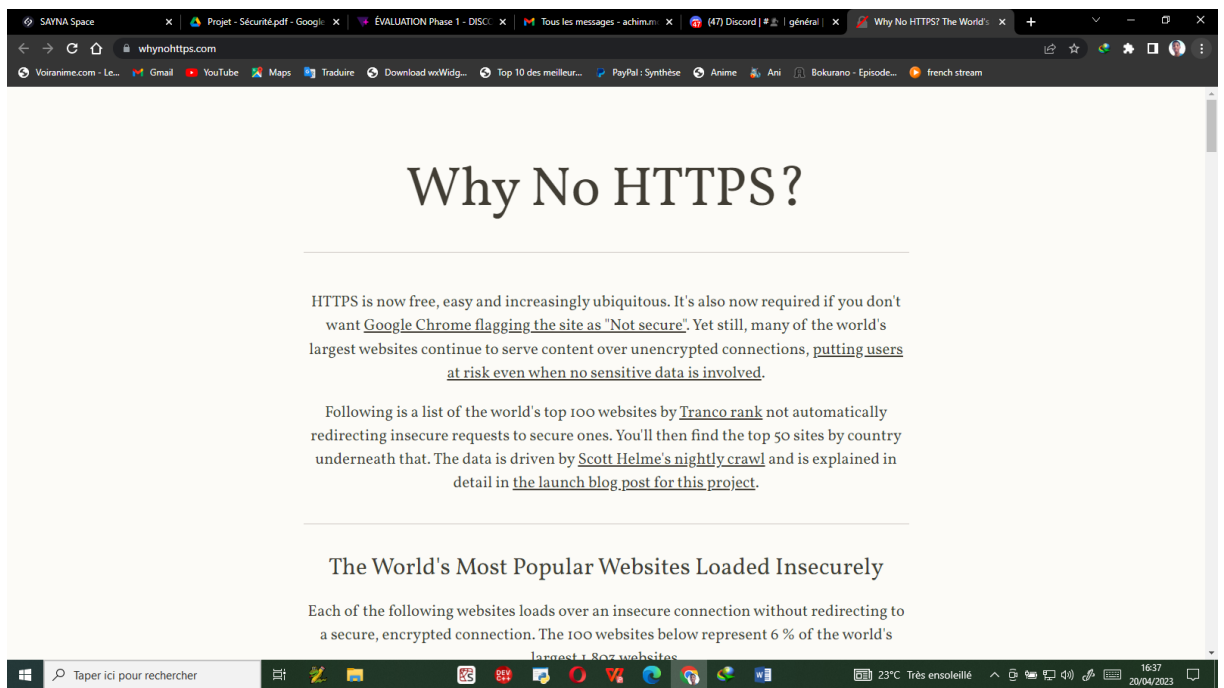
SAYNA Space | Projet - Sécurité.pdf - Google | ÉVALUATION Phase 1 - DISC | Tous les messages - achim.m | (47) Discord | #  | général | Why No HTTPS? The World's

whynohttps.com

Voiranime.com - Le... Gmail YouTube Maps Traduire Download wxWidg... Top 10 des meilleur... PayPal : Synthèse Anime Ani Bokurano - Episode... french stream

Why No HTTPS?

HTTPS is now free, easy and increasingly ubiquitous. It's also now required if you don't want Google Chrome flagging the site as "Not secure". Yet still, many of the world's largest websites continue to serve content over unencrypted connections, putting users at risk even when no sensitive data is involved.

Following is a list of the world's top 100 websites by Tranco rank not automatically redirecting insecure requests to secure ones. You'll then find the top 50 sites by country underneath that. The data is driven by Scott Helme's nightly crawl and is explained in detail in the launch blog post for this project.

The World's Most Popular Websites Loaded Insecurely

Each of the following websites loads over an insecure connection without redirecting to a secure, encrypted connection. The 100 websites below represent 6 % of the world's largest 1,807 websites

Taper ici pour rechercher

23°C Très ensoleillé

16:37
20/04/2023